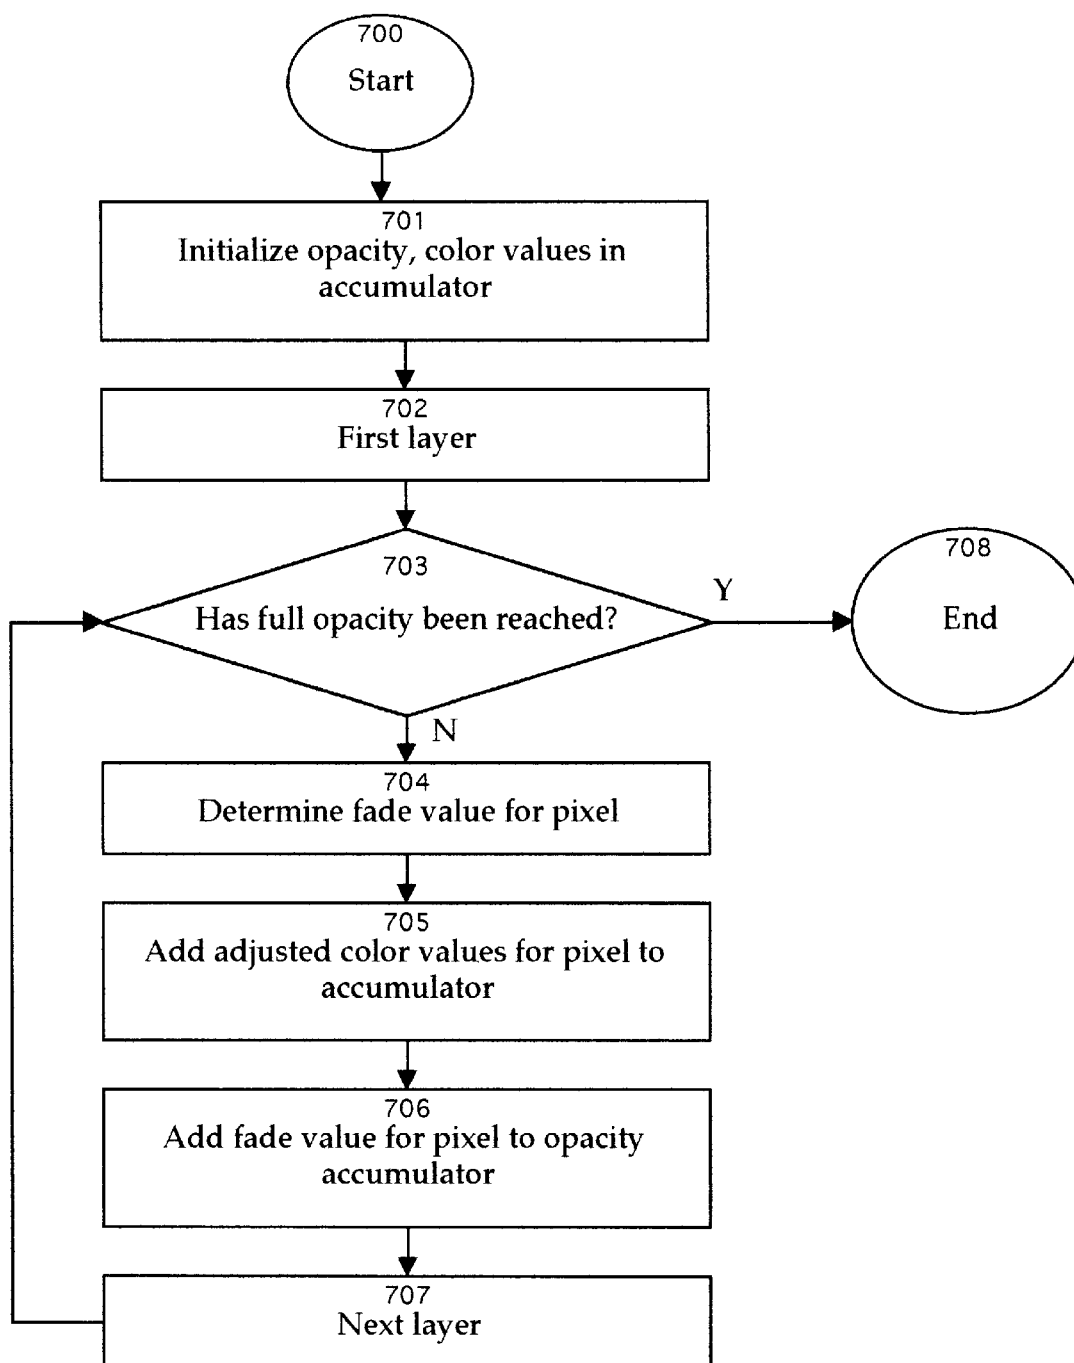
700
Start

701
Initialize opacity, color values in accumulator

702
First layer

703
Has full opacity been reached?

Y

708
End

N

704
Determine fade value for pixel

705
Add adjusted color values for pixel to accumulator

706
Add fade value for pixel to opacity accumulator

707
Next layer